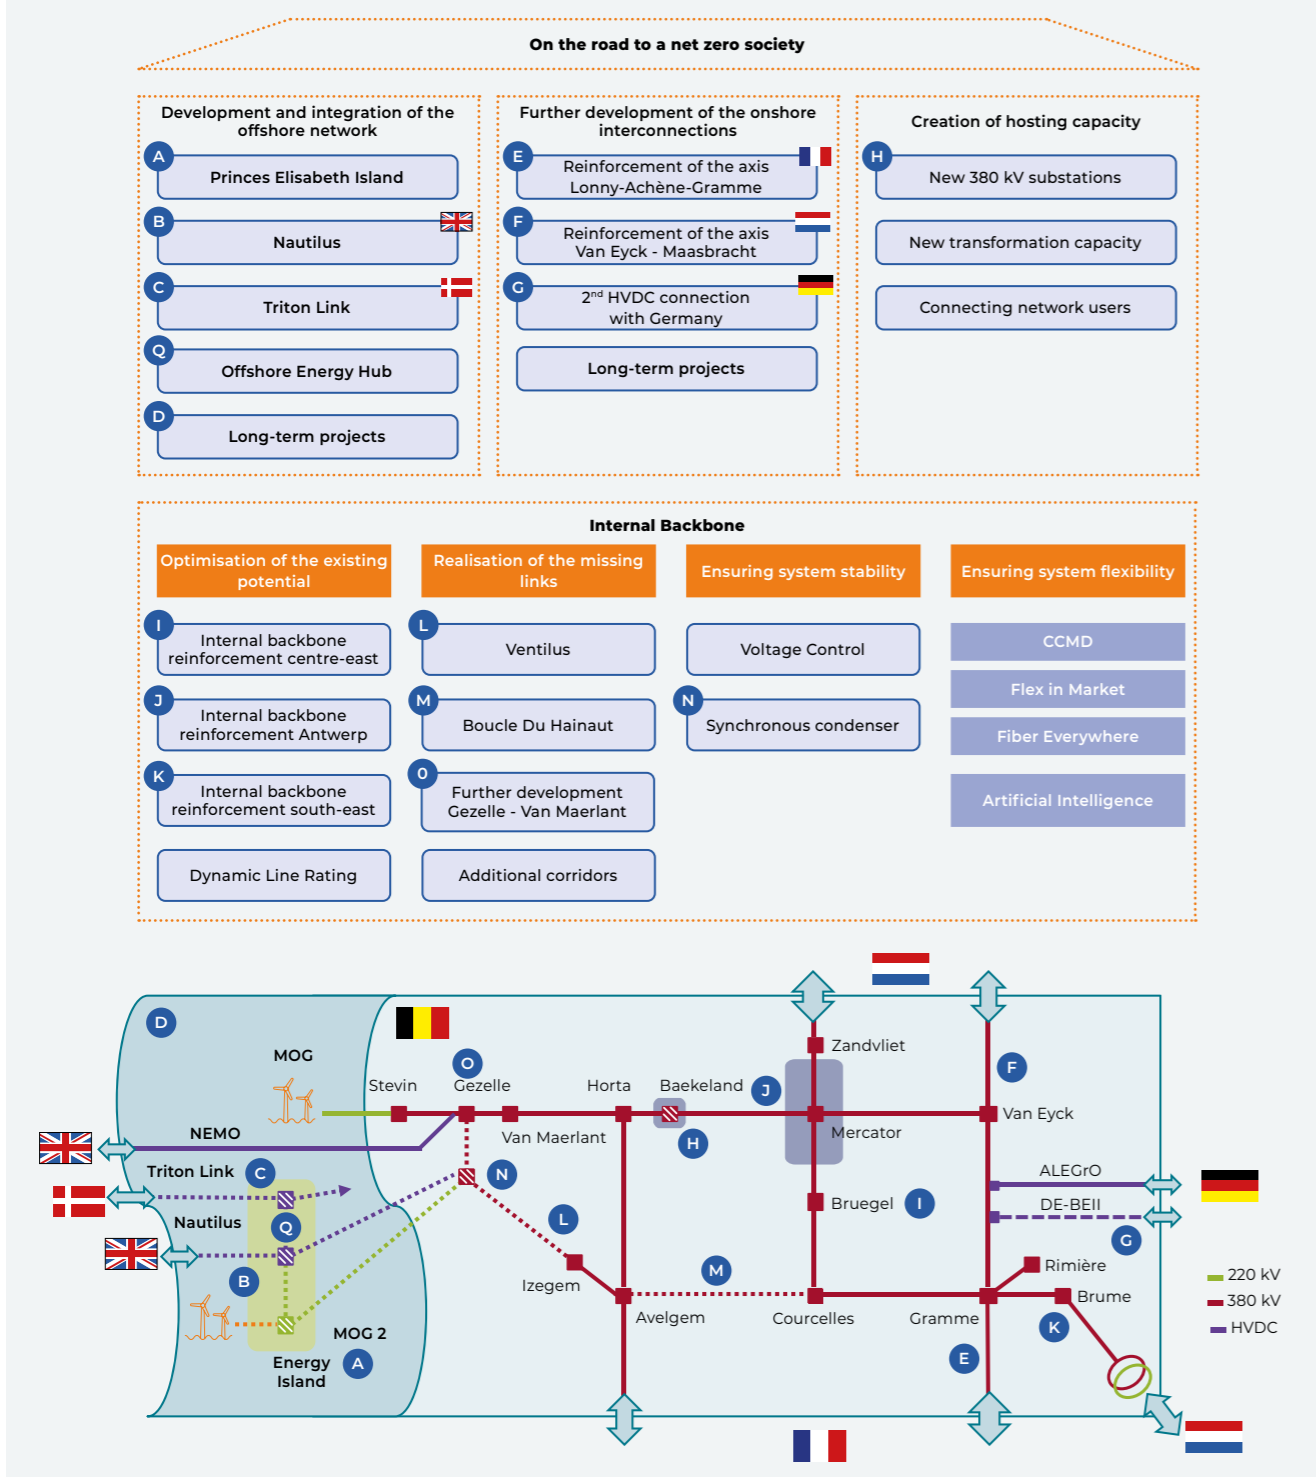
On the road to a net zero society

Development and integration of the offshore network

A Princes Elisabeth Island

B Nautilus

C Triton Link

Q Offshore Energy Hub

D Long-term projects

Further development of the onshore interconnections

E Reinforcement of the axis Lonny-Achène-Gramme

F Reinforcement of the axis Van Eyck - Maasbracht

G $2^{nd}$ HVDC connection with Germany

Long-term projects

Creation of hosting capacity

H New 380 kV substations

New transformation capacity

Connecting network users

Internal Backbone

Optimisation of the existing potential

I Internal backbone reinforcement centre-east

J Internal backbone reinforcement Antwerp

K Internal backbone reinforcement south-east

Dynamic Line Rating

Realisation of the missing links

L Ventilus

M Boucle Du Hainaut

O Further development Gezelle - Van Maerlant

Additional corridors

Ensuring system stability

Voltage Control

N Synchronous condenser

Ensuring system flexibility

CCMD

Flex in Market

Fiber Everywhere

Artificial Intelligence

D
MOG
Stevin
O Gezelle
Horta
Baekeland
J
Zandvliet
F
NEMO
Van Maerlant
H
Mercator
Van Eyck
Triton Link C
N
ALEGrO
Nautilus
Q
Bruegel I
DE-BEII
G
L
B
M
Rimière
Izegem
Brume
MOG 2
Avelgem
Courcelles
Gramme
K
Energy Island A
E

220 kV
380 kV
HVDC